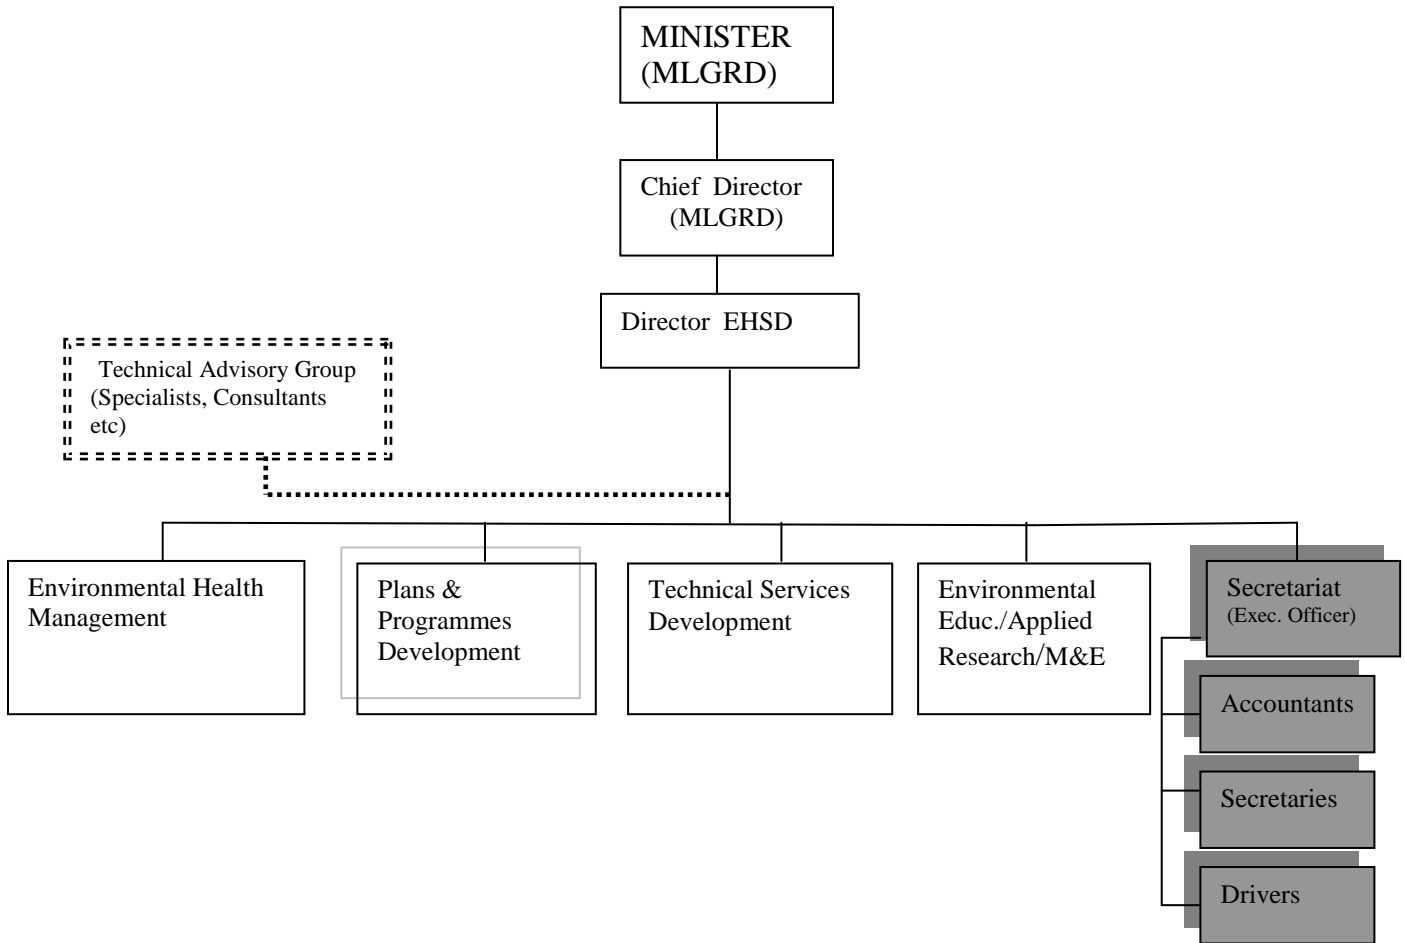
MINISTER (MLGRD)

Chief Director (MLGRD)

Director EHSD

Technical Advisory Group (Specialists, Consultants etc)

Environmental Health Management

Plans & Programmes Development

Technical Services Development

Environmental Educ./Applied Research/M&E

Secretariat (Exec. Officer)

Accountants

Secretaries

Drivers